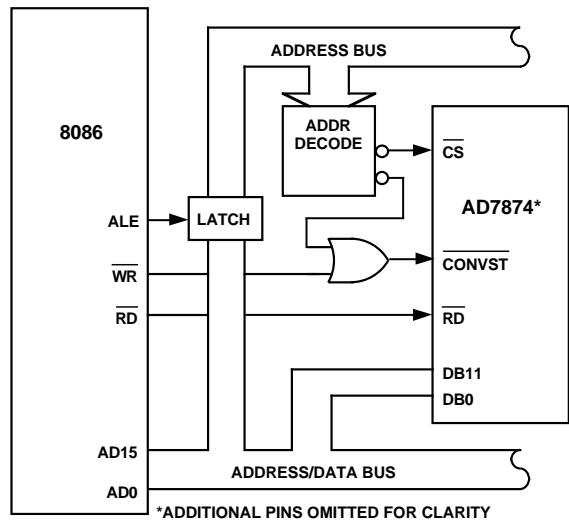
ADDRESS BUS

8086

ADDR DECODE

$\overline{CS}$

AD7874*

ALE

LATCH

$\overline{WR}$

$\overline{CONVST}$

$\overline{RD}$

$\overline{RD}$

DB11

DB0

AD15

ADDRESS/DATA BUS

AD0

*ADDITIONAL PINS OMITTED FOR CLARITY